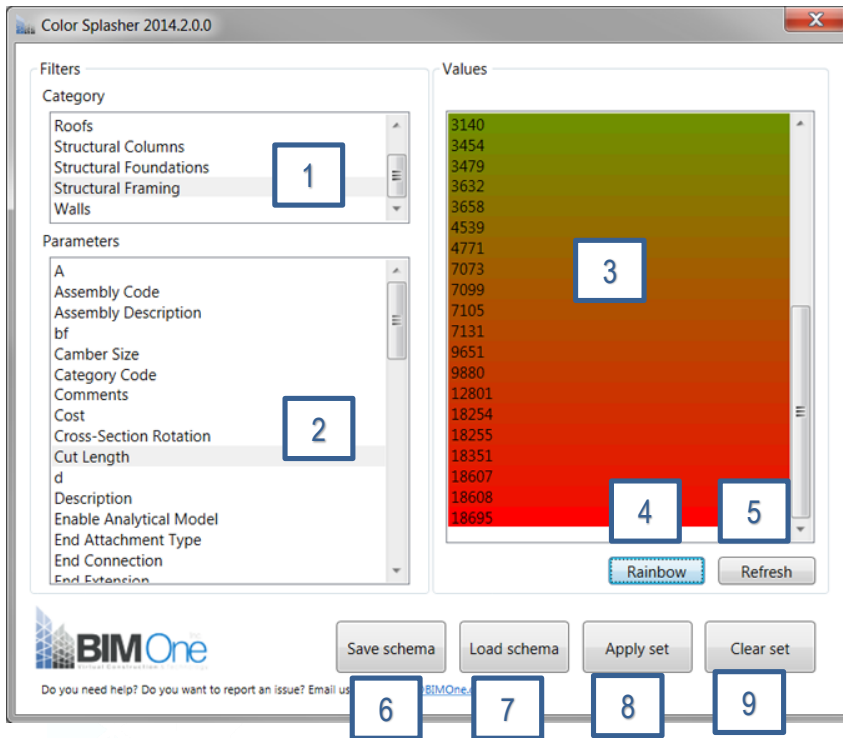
Color Splasher 2014.2.0.0

X

Filters

Category

Roofs
Structural Columns
Structural Foundations
Structural Framing
Walls

1

Parameters

A
Assembly Code
Assembly Description
bf
Camber Size
Category Code
Comments
Cost
Cross-Section Rotation
Cut Length
d
Description
Enable Analytical Model
End Attachment Type
End Connection
End Extension

2

Values

3140
3454
3479
3632
3658
4539
4771
7073
7099
7105
7131
9651
9880
12801
18254
18255
18351
18607
18608
18695

3

4

5

Rainbow

Refresh

BIM One

Save schema

Load schema

Apply set

Clear set

Do you need help? Do you want to report an issue? Email us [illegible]BIMOne.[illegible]

6

7

8

9